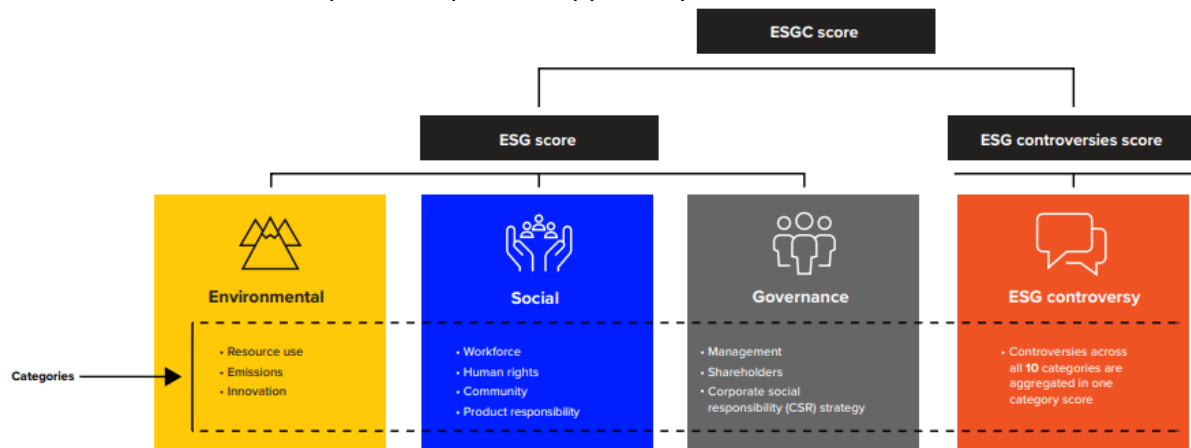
ESGC score

ESG score

ESG controversies score

Environmental

• Resource use
• Emissions
• Innovation

Social

• Workforce
• Human rights
• Community
• Product responsibility

Governance

• Management
• Shareholders
• Corporate social responsibility (CSR) strategy

ESG controversy

• Controversies across all 10 categories are aggregated in one category score

Categories